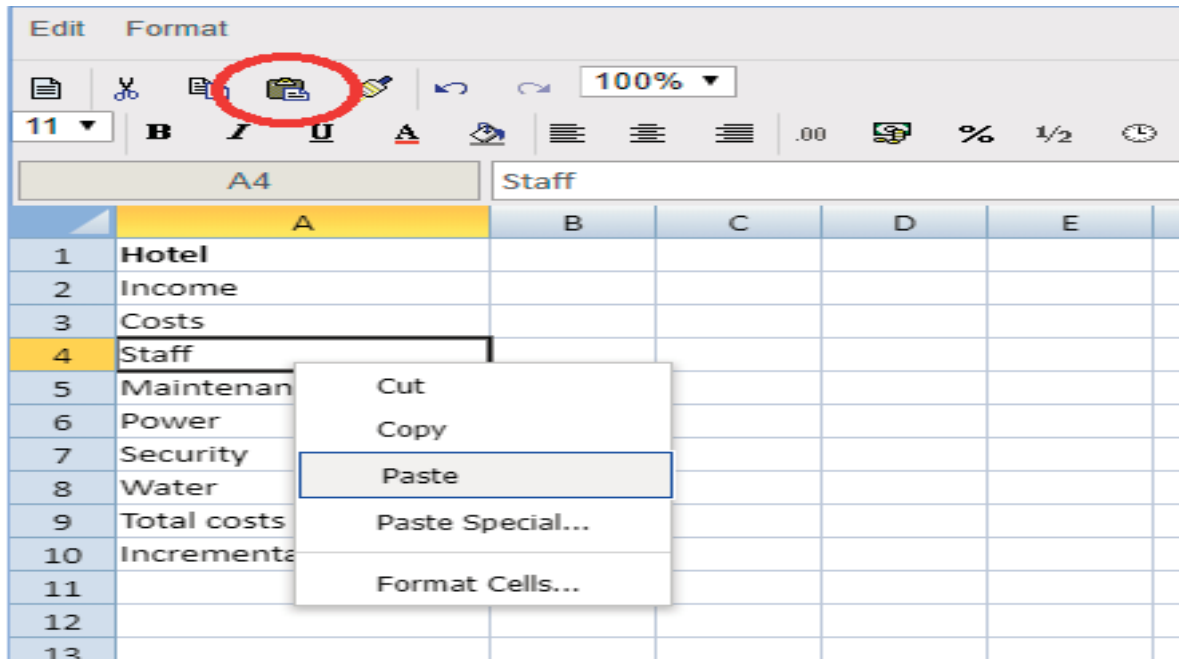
Edit Format

100% ▼

11 ▼ B I U A .00 % ½

A4 Staff

| | A | B | C | D | E |
|---|---|---|---|---|---|
| 1 | **Hotel** | | | | |
| 2 | Income | | | | |
| 3 | Costs | | | | |
| 4 | Staff | | | | |
| 5 | Maintenan | | | | |
| 6 | Power | | | | |
| 7 | Security | | | | |
| 8 | Water | | | | |
| 9 | Total costs | | | | |
| 10 | Incrementa | | | | |
| 11 | | | | | |
| 12 | | | | | |
| 13 | | | | | |

Cut
Copy
Paste
Paste Special...
Format Cells...